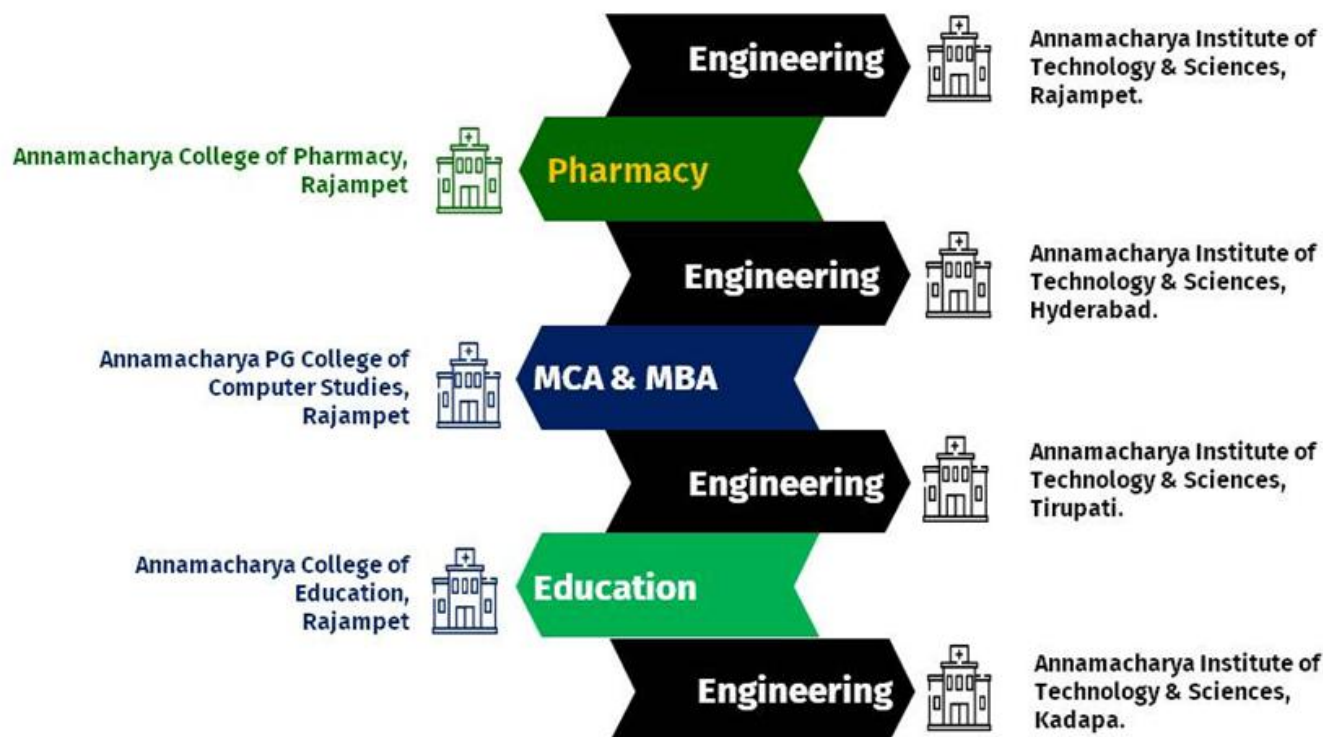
Engineering

Annamacharya Institute of Technology & Sciences, Rajampet.

Annamacharya College of Pharmacy, Rajampet

Pharmacy

Engineering

Annamacharya Institute of Technology & Sciences, Hyderabad.

Annamacharya PG College of Computer Studies, Rajampet

MCA & MBA

Engineering

Annamacharya Institute of Technology & Sciences, Tirupati.

Annamacharya College of Education, Rajampet

Education

Engineering

Annamacharya Institute of Technology & Sciences, Kadapa.